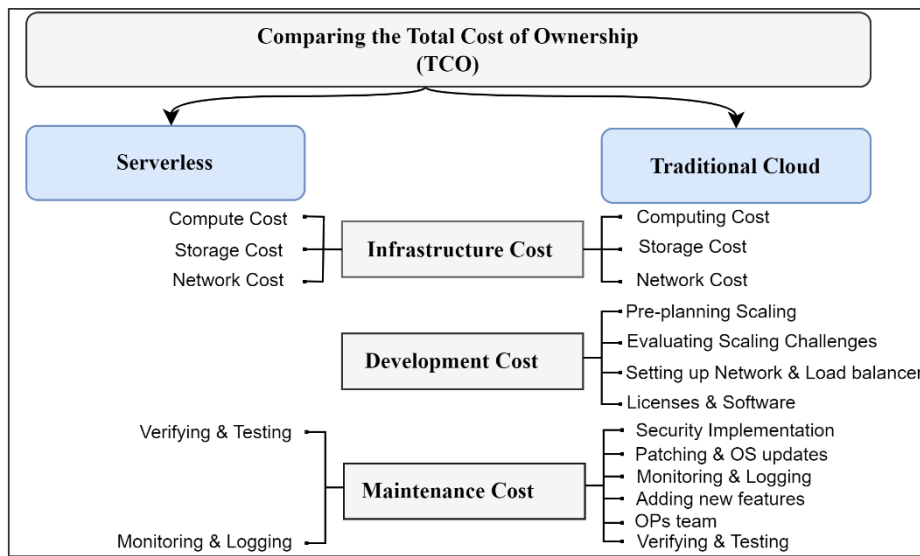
Comparing the Total Cost of Ownership (TCO)

Serverless

Traditional Cloud

Compute Cost
Storage Cost
Network Cost

Infrastructure Cost

Computing Cost
Storage Cost
Network Cost

Development Cost

Pre-planning Scaling
Evaluating Scaling Challenges
Setting up Network & Load balancer
Licenses & Software

Verifying & Testing
Monitoring & Logging

Maintenance Cost

Security Implementation
Patching & OS updates
Monitoring & Logging
Adding new features
OPs team
Verifying & Testing